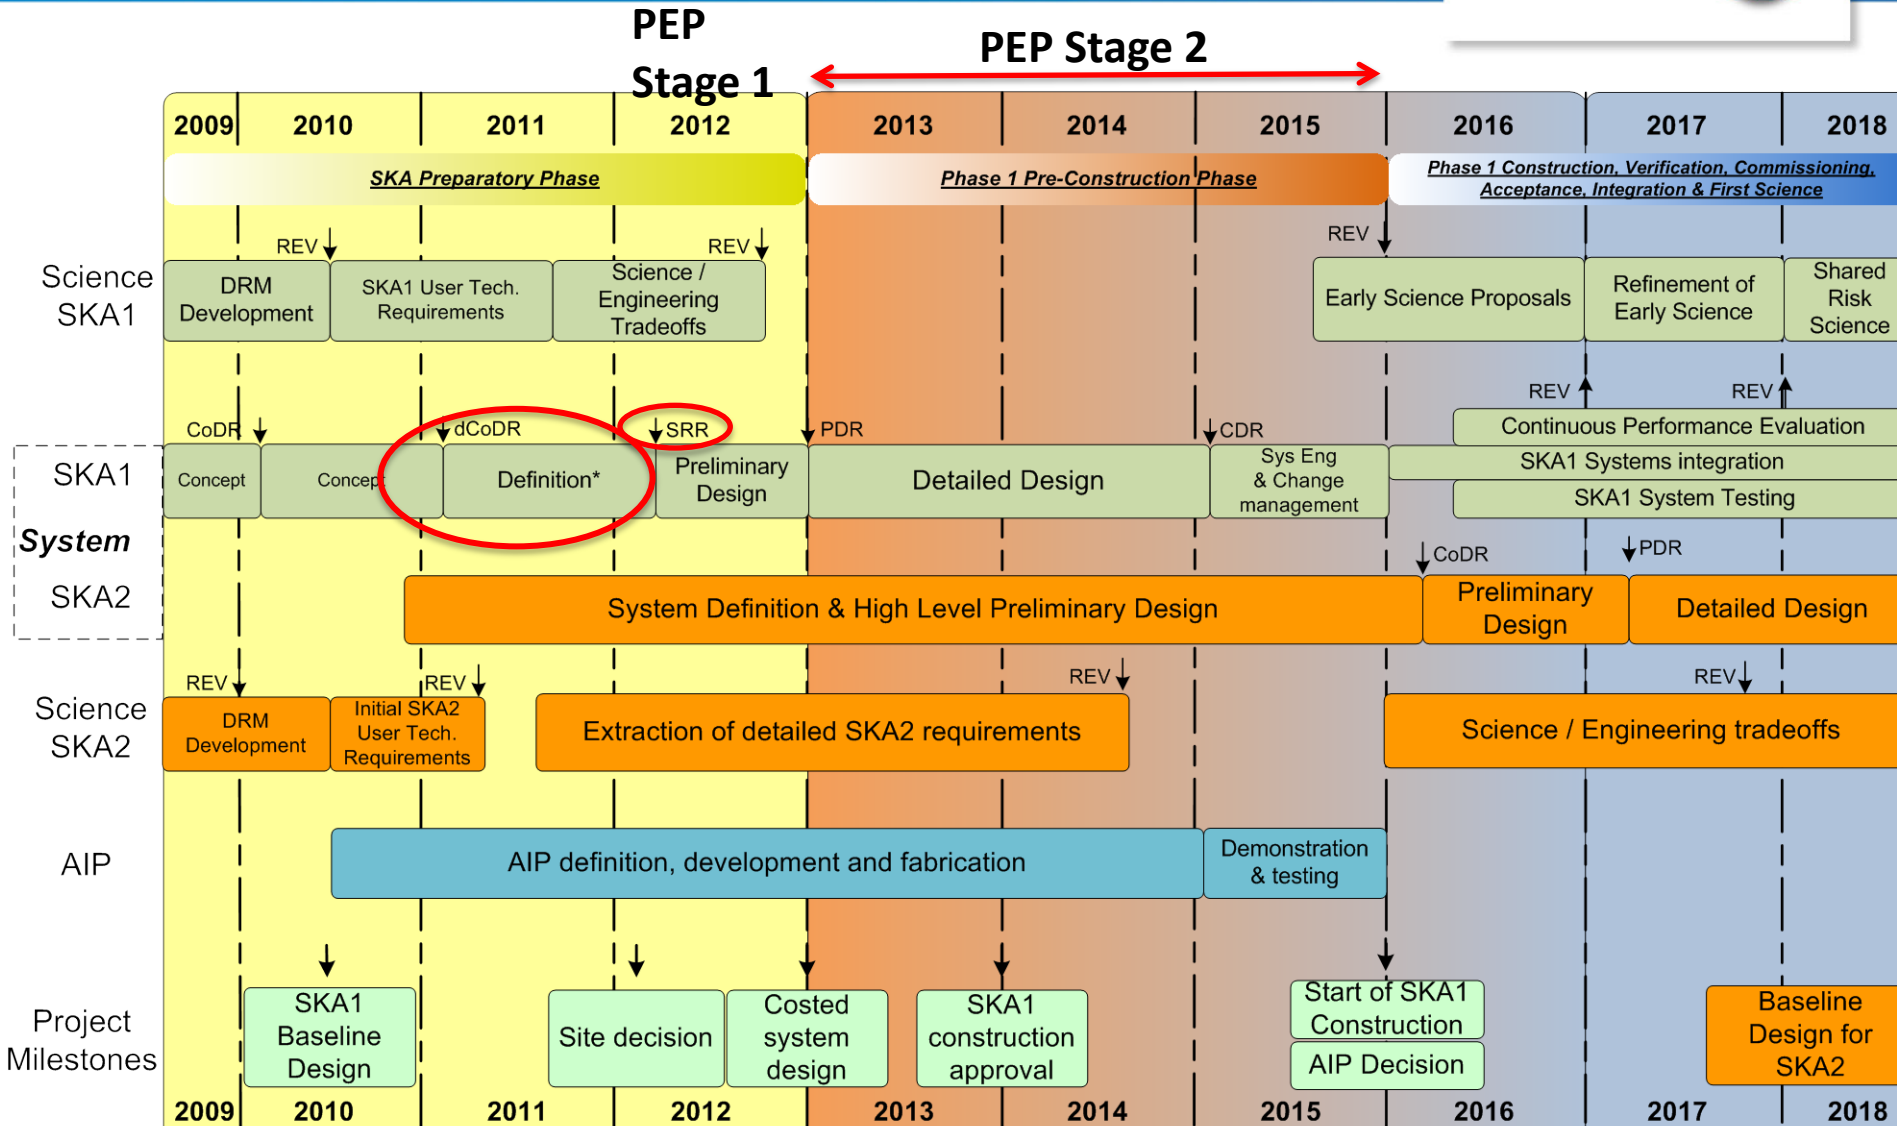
PEP Stage 1

PEP Stage 2

2009 2010 2011 2012 2013 2014 2015 2016 2017 2018

SKA Preparatory Phase

Phase 1 Pre-Construction Phase

Phase 1 Construction, Verification, Commissioning, Acceptance, Integration & First Science

Science SKA1

REV

REV

REV

DRM Development

SKA1 User Tech. Requirements

Science / Engineering Tradeoffs

Early Science Proposals

Refinement of Early Science

Shared Risk Science

REV

REV

CoDR

dCoDR

SRR

PDR

CDR

Continuous Performance Evaluation

SKA1

System

SKA2

Concept

Concep

Definition*

Preliminary Design

Detailed Design

Sys Eng & Change management

SKA1 Systems integration

SKA1 System Testing

CoDR

PDR

System Definition & High Level Preliminary Design

Preliminary Design

Detailed Design

REV

REV

REV

REV

Science SKA2

DRM Development

Initial SKA2 User Tech. Requirements

Extraction of detailed SKA2 requirements

Science / Engineering tradeoffs

AIP

AIP definition, development and fabrication

Demonstration & testing

Project Milestones

SKA1 Baseline Design

Site decision

Costed system design

SKA1 construction approval

Start of SKA1 Construction

AIP Decision

Baseline Design for SKA2

2009 2010 2011 2012 2013 2014 2015 2016 2017 2018